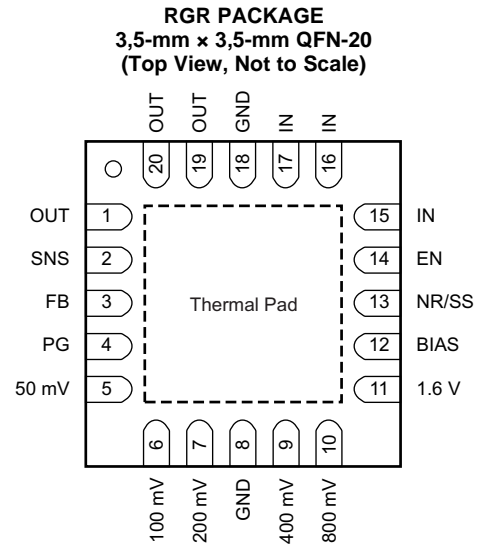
RGR PACKAGE
3,5-mm × 3,5-mm QFN-20
(Top View, Not to Scale)

OUT 20
OUT 19
GND 18
IN 17
IN 16

OUT 1
SNS 2
FB 3
PG 4
50 mV 5

Thermal Pad

15 IN
14 EN
13 NR/SS
12 BIAS
11 1.6 V

6 100 mV
7 200 mV
8 GND
9 400 mV
10 800 mV